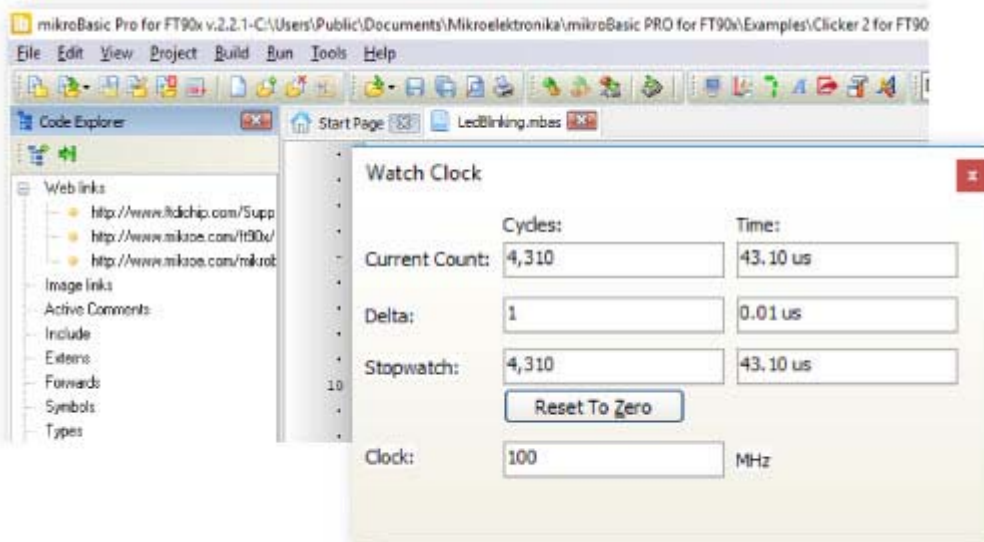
mikroBasic Pro for FT90x v.2.2.1-C:\Users\Public\Documents\Mikroelektronika\mikroBasic PRO for FT90x\Examples\Clicker 2 for FT90

File Edit View Project Build Run Tools Help

Code Explorer

Start Page

LedBlinking.mbas

Web links

http://www.ftdichip.com/Supp

http://www.mikroe.com/ft90x/

http://www.mikroe.com/mikrob

Image links

Active Comments

Include

Externs

Forwards

Symbols

Types

10

Watch Clock

| | Cycles: | Time: |
|---|---|---|
| Current Count: | 4,310 | 43.10 us |
| Delta: | 1 | 0.01 us |
| Stopwatch: | 4,310 | 43.10 us |

Reset To Zero

Clock: 100 MHz